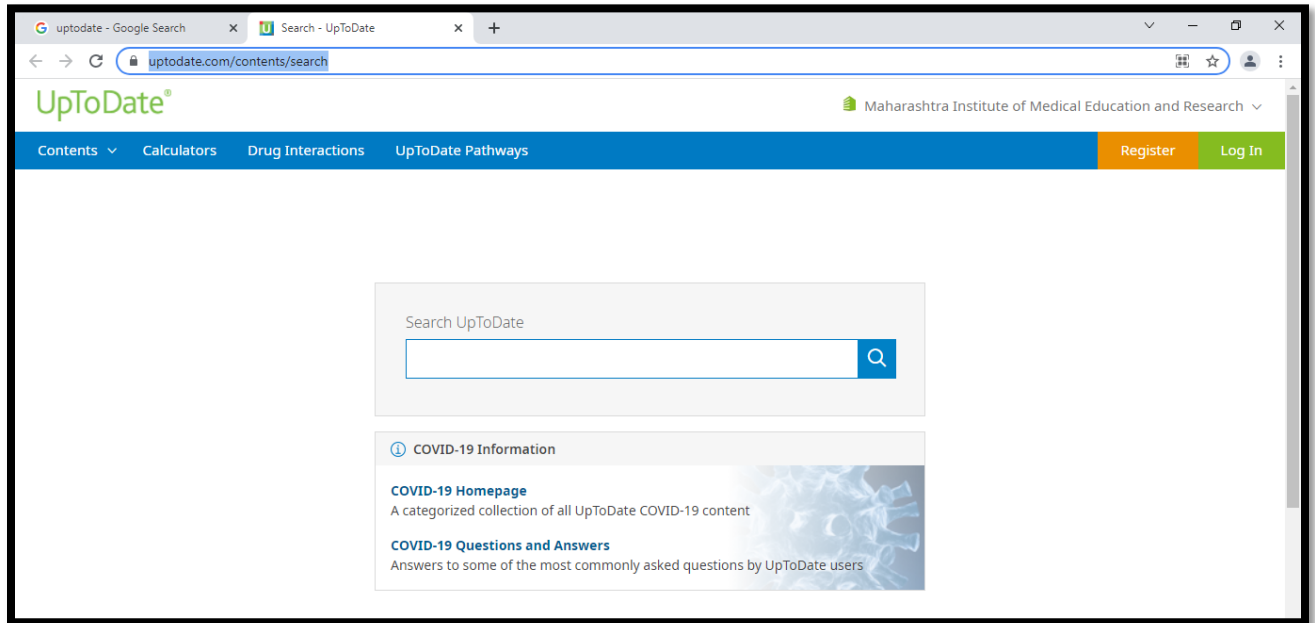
uptodate - Google Search
Search - UpToDate
uptodate.com/contents/search

UpToDate®

Maharashtra Institute of Medical Education and Research

Contents
Calculators
Drug Interactions
UpToDate Pathways
Register
Log In

Search UpToDate

COVID-19 Information

COVID-19 Homepage
A categorized collection of all UpToDate COVID-19 content

COVID-19 Questions and Answers
Answers to some of the most commonly asked questions by UpToDate users